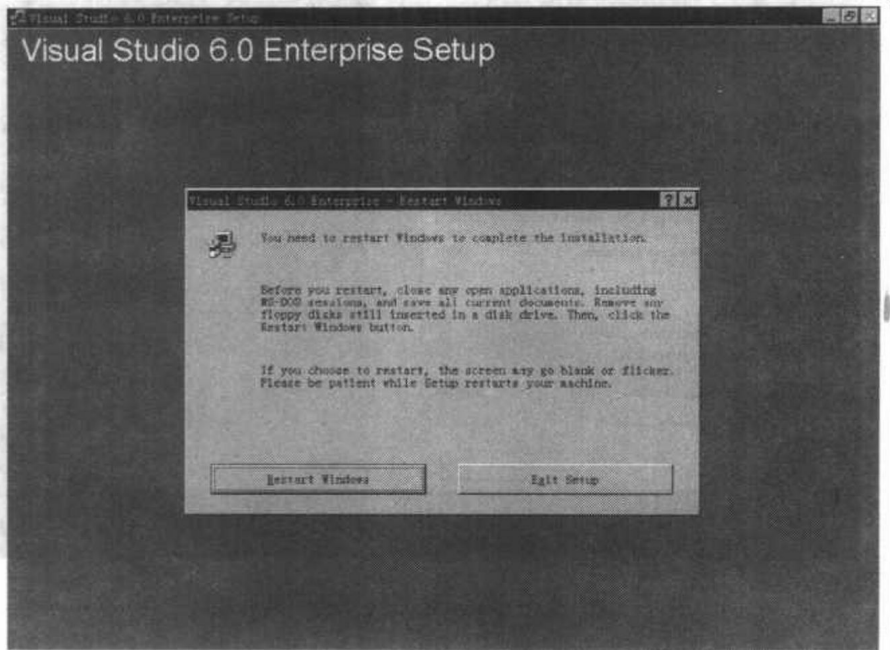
Visual Studio 6.0 Enterprise Setup

Visual Studio 6.0 Enterprise Setup

Visual Studio 6.0 Enterprise - Restart Windows

?

You need to restart Windows to complete the installation.

Before you restart, close any open applications, including MS-DOS sessions, and save all current documents. Remove any floppy disks still inserted in a disk drive. Then, click the Restart Windows button.

If you choose to restart, the screen may go blank or flicker. Please be patient while Setup restarts your machine.

Restart Windows

Exit Setup